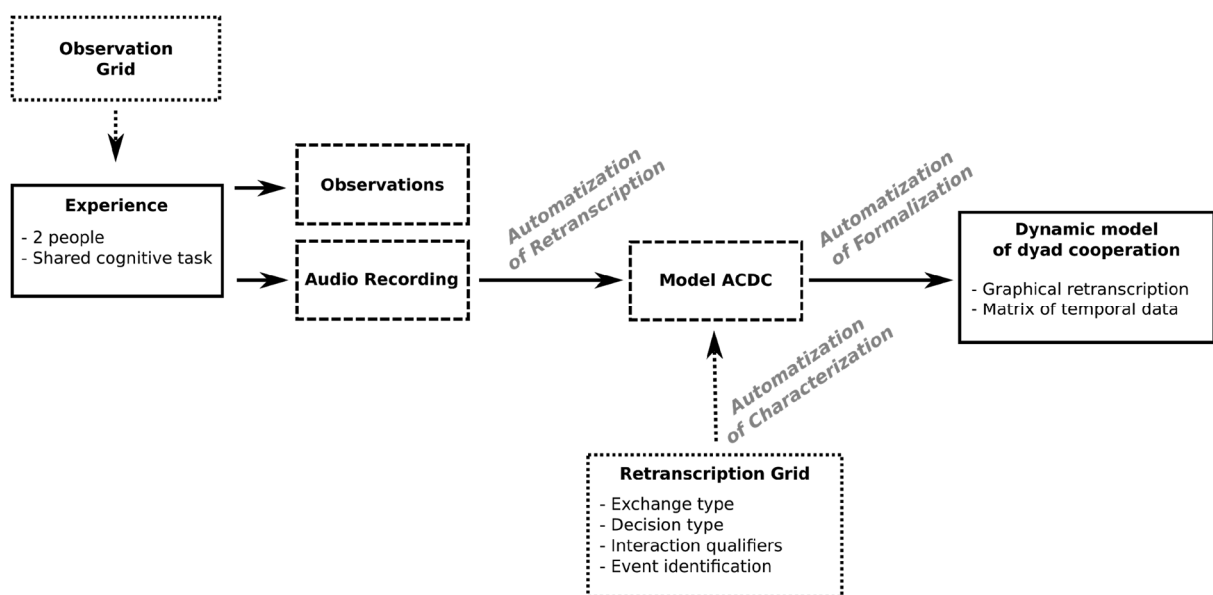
Observation Grid

Experience
- 2 people
- Shared cognitive task

Observations

Audio Recording

Automatization of Retranscription

Model ACDC

Automatization of Formalization

Dynamic model of dyad cooperation
- Graphical retranscription
- Matrix of temporal data

Automatization of Characterization

Retranscription Grid
- Exchange type
- Decision type
- Interaction qualifiers
- Event identification